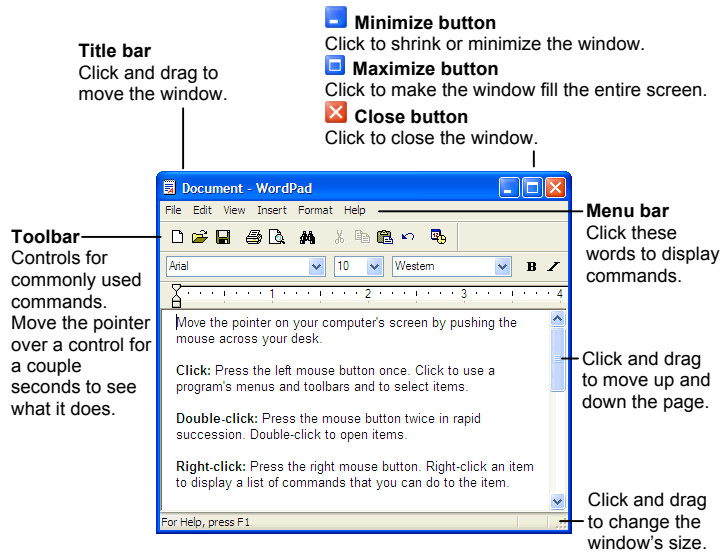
**Minimize button**
Click to shrink or minimize the window.

**Maximize button**
Click to make the window fill the entire screen.

**Close button**
Click to close the window.

**Title bar**
Click and drag to move the window.

Document - WordPad

File Edit View Insert Format Help

**Menu bar**
Click these words to display commands.

**Toolbar**
Controls for commonly used commands. Move the pointer over a control for a couple seconds to see what it does.

Arial 10 Western B I

1 2 3 4

Move the pointer on your computer's screen by pushing the mouse across your desk.

**Click:** Press the left mouse button once. Click to use a program's menus and toolbars and to select items.

**Double-click:** Press the mouse button twice in rapid succession. Double-click to open items.

**Right-click:** Press the right mouse button. Right-click an item to display a list of commands that you can do to the item.

Click and drag to move up and down the page.

For Help, press F1

Click and drag to change the window's size.